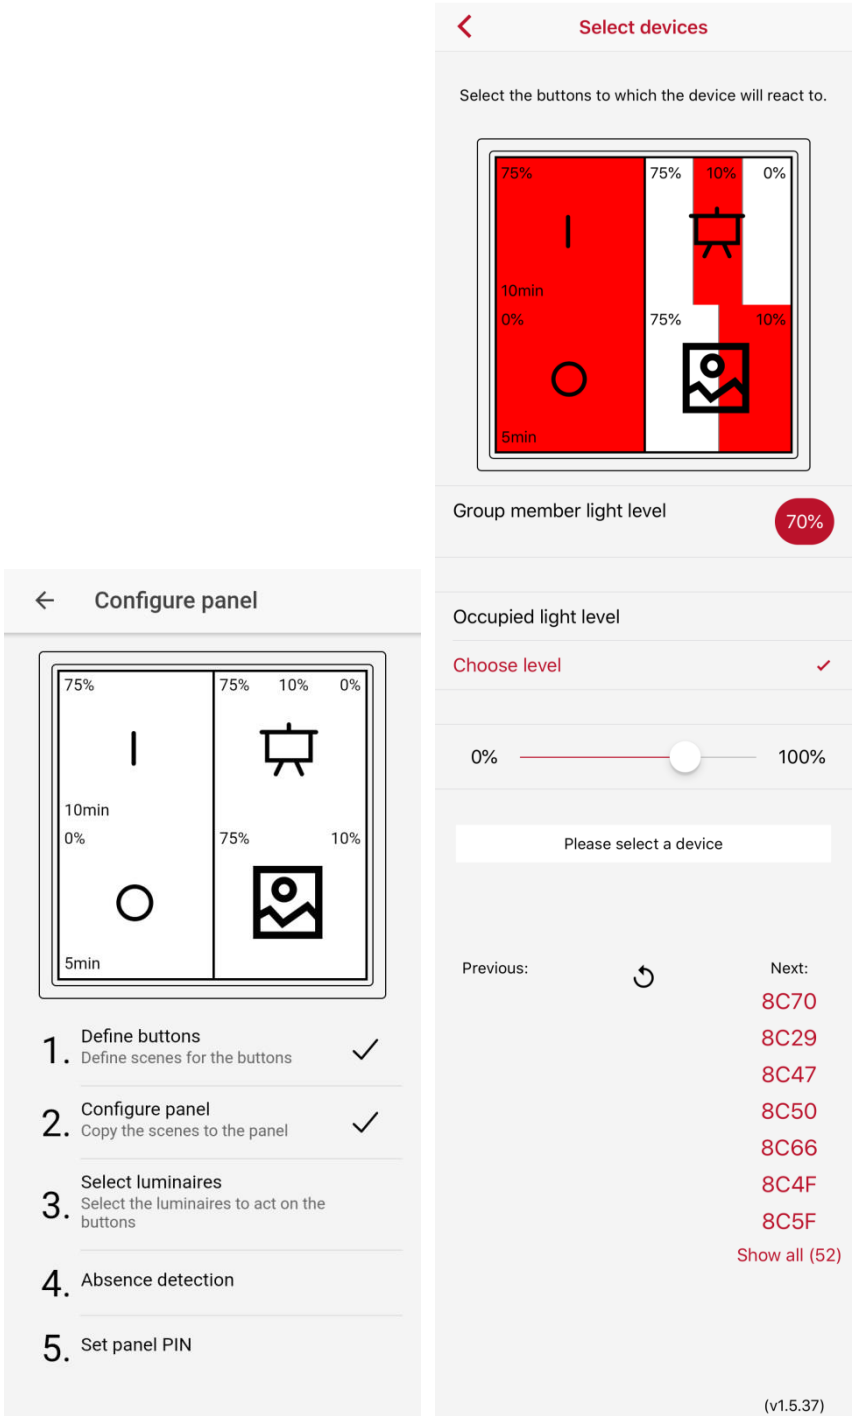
Configure panel

75%
10min
0%
5min
75% 10% 0%
75% 10%

1. Define buttons
Define scenes for the buttons

2. Configure panel
Copy the scenes to the panel

3. Select luminaires
Select the luminaires to act on the buttons

4. Absence detection

5. Set panel PIN

Select devices

Select the buttons to which the device will react to.

75%
10min
0%
5min
75% 10% 0%
75% 10%

Group member light level
70%

Occupied light level
Choose level

0%
100%

Please select a device

Previous:
Next:
8C70
8C29
8C47
8C50
8C66
8C4F
8C5F
Show all (52)

(v1.5.37)